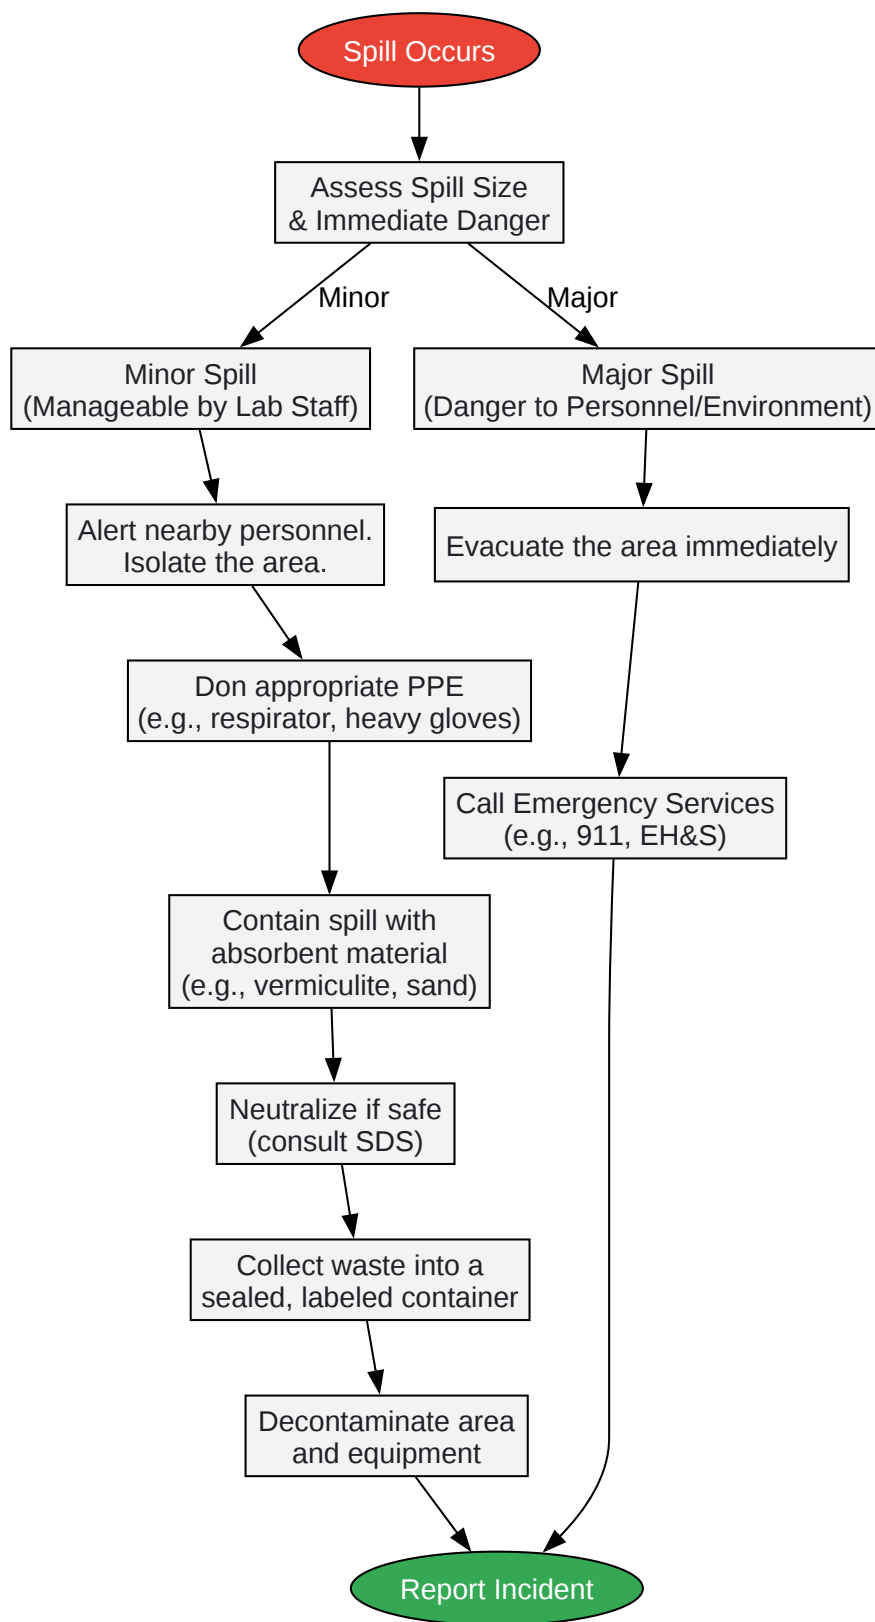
Spill Occurs

Assess Spill Size & Immediate Danger

Minor

Major

Minor Spill (Manageable by Lab Staff)

Major Spill (Danger to Personnel/Environment)

Alert nearby personnel. Isolate the area.

Evacuate the area immediately

Don appropriate PPE (e.g., respirator, heavy gloves)

Call Emergency Services (e.g., 911, EH&S)

Contain spill with absorbent material (e.g., vermiculite, sand)

Neutralize if safe (consult SDS)

Collect waste into a sealed, labeled container

Decontaminate area and equipment

Report Incident